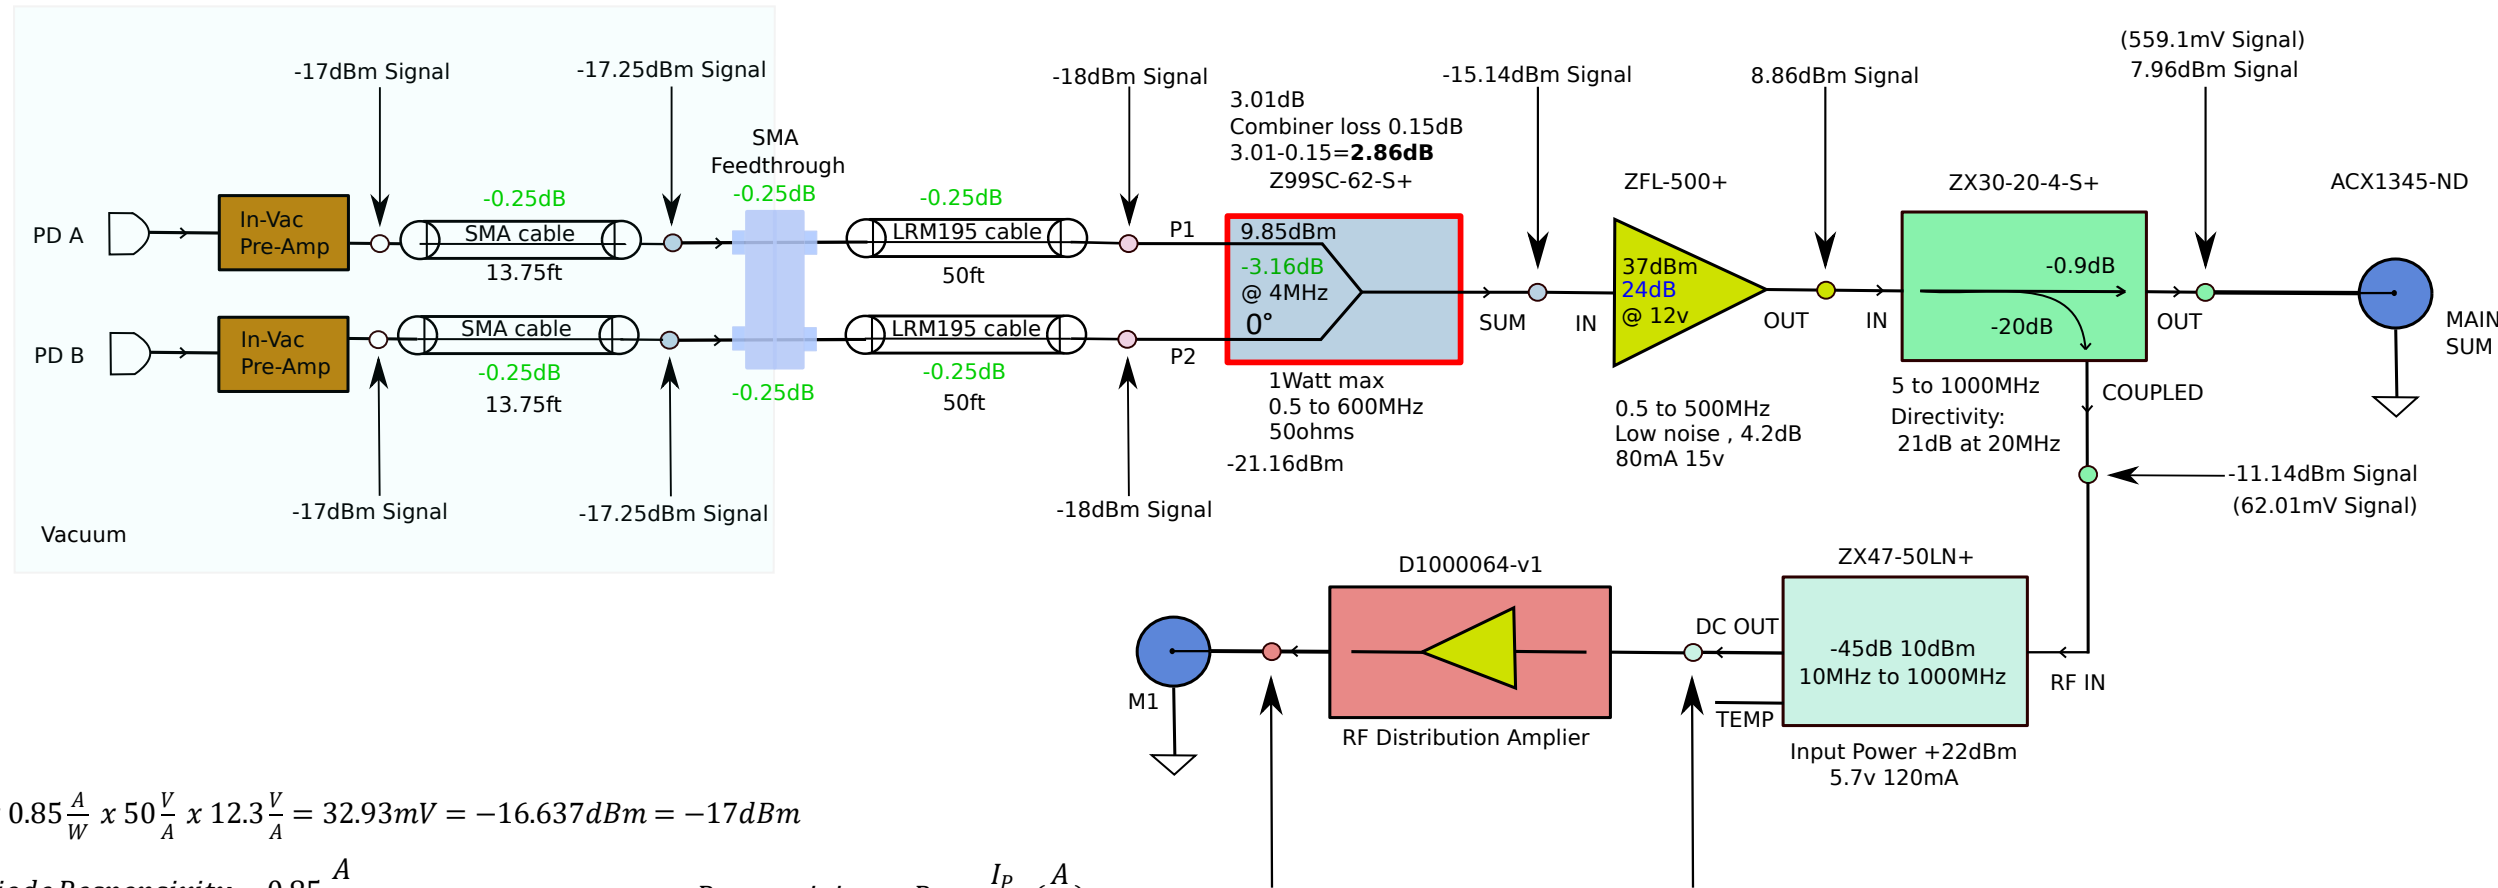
-17dBm Signal
-17.25dBm Signal
-18dBm Signal
-15.14dBm Signal
8.86dBm Signal
(559.1mV Signal)
7.96dBm Signal

3.01dB
Combiner loss 0.15dB
3.01-0.15=**2.86dB**
Z99SC-62-S+

SMA
Feedthrough
-0.25dB

ZFL-500+
ZX30-20-4-S+
ACX1345-ND

PD A
In-Vac
Pre-Amp
-0.25dB
SMA cable
13.75ft
-0.25dB
LRM195 cable
50ft
P1
9.85dBm
-3.16dB
@ 4MHz
0°
SUM
IN
37dBm
24dB
@ 12v
OUT
IN
-0.9dB
-20dB
OUT
MAIN
SUM

PD B
In-Vac
Pre-Amp
SMA cable
-0.25dB
13.75ft
-0.25dB
LRM195 cable
-0.25dB
50ft
P2
1Watt max
0.5 to 600MHz
50ohms
-21.16dBm
0.5 to 500MHz
Low noise , 4.2dB
80mA 15v
5 to 1000MHz
Directivity:
21dB at 20MHz
COUPLED
-11.14dBm Signal
(62.01mV Signal)

-17dBm Signal
-17.25dBm Signal
-18dBm Signal
Vacuum

D1000064-v1
ZX47-50LN+
DC OUT
-45dB 10dBm
10MHz to 1000MHz
RF IN
M1
TEMP
RF Distribution Amplier
Input Power +22dBm
5.7v 120mA

$0.85\frac{A}{W}\ x\ 50\frac{V}{A}\ x\ 12.3\frac{V}{A} = 32.93mV = -16.637dBm = -17dBm$

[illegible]iode Responsivity = 0.85 $\frac{A}{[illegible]}$ Responsivity = R = $\frac{I_P}{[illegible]}$ $(\frac{A}{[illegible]})$